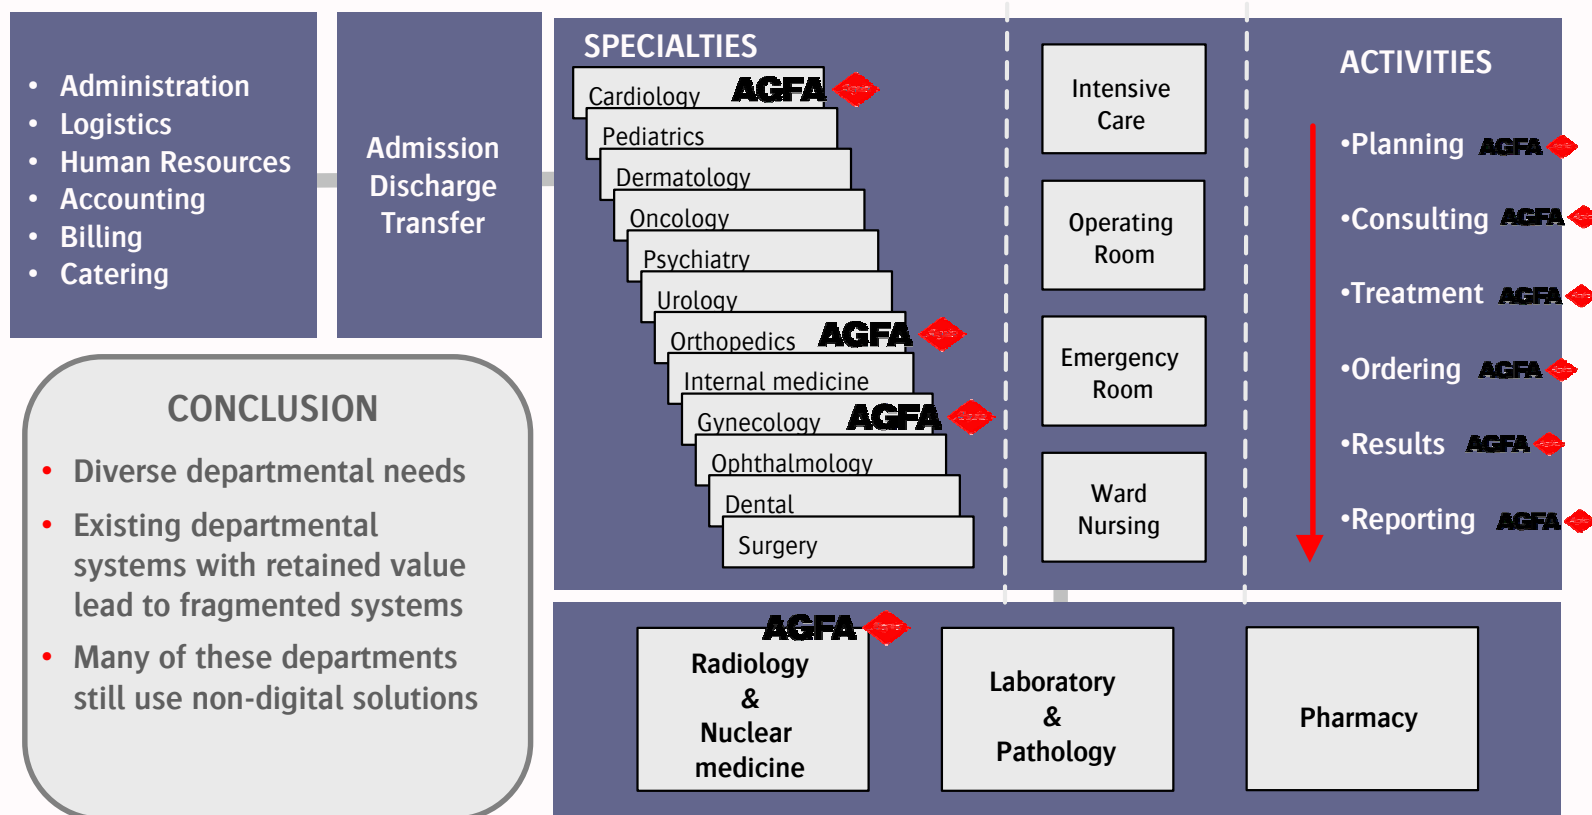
- Administration
- Logistics
- Human Resources
- Accounting
- Billing
- Catering

Admission
Discharge
Transfer

SPECIALTIES

Cardiology AGFA
Pediatrics
Dermatology
Oncology
Psychiatry
Urology
Orthopedics AGFA
Internal medicine
Gynecology AGFA
Ophthalmology
Dental
Surgery

Intensive Care

Operating Room

Emergency Room

Ward Nursing

ACTIVITIES

•Planning AGFA

•Consulting AGFA

•Treatment AGFA

•Ordering AGFA

•Results AGFA

•Reporting AGFA

CONCLUSION

- Diverse departmental needs
- Existing departmental systems with retained value lead to fragmented systems
- Many of these departments still use non-digital solutions

AGFA
Radiology
&
Nuclear medicine

Laboratory
&
Pathology

Pharmacy